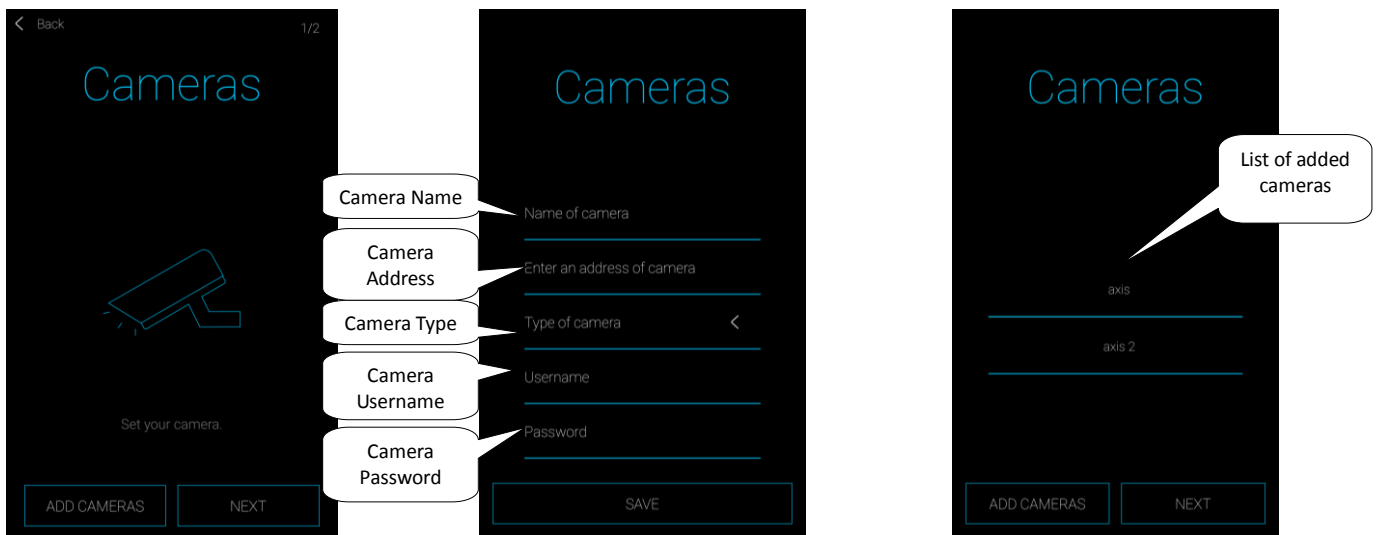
Back

1/2

Cameras

Set your camera.

ADD CAMERAS

NEXT

Cameras

Camera Name

Name of camera

Camera Address

Enter an address of camera

Camera Type

Type of camera

Camera Username

Username

Camera Password

Password

SAVE

Cameras

List of added cameras

axis

axis 2

ADD CAMERAS

NEXT